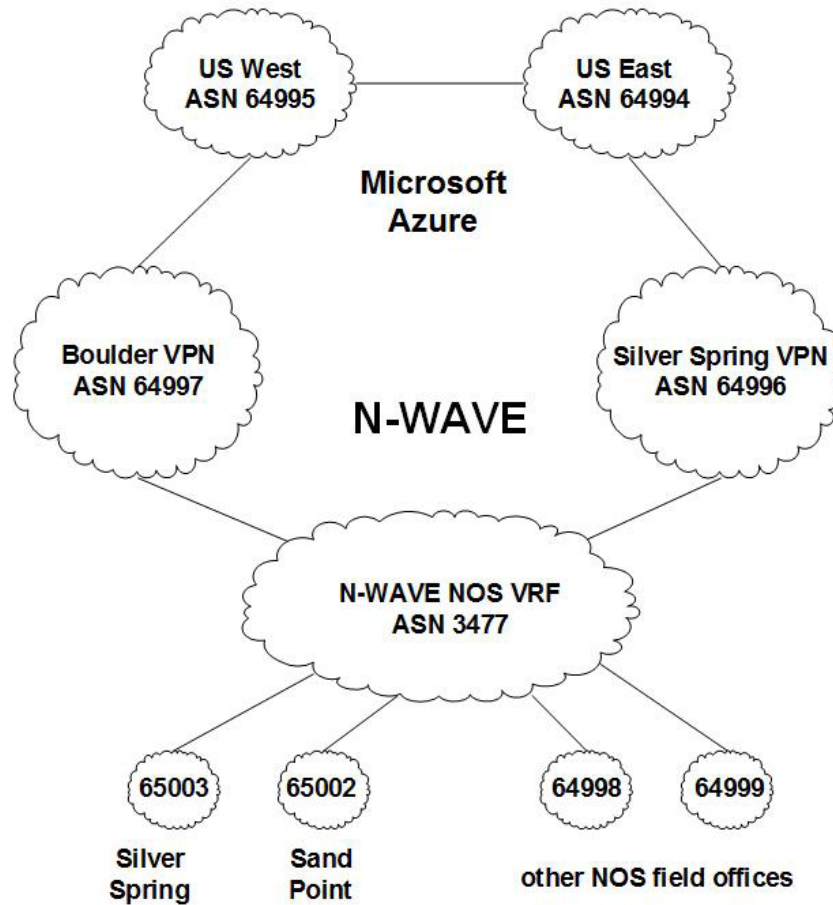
US West
ASN 64995

US East
ASN 64994

Microsoft
Azure

Boulder VPN
ASN 64997

Silver Spring VPN
ASN 64996

N-WAVE

N-WAVE NOS VRF
ASN 3477

65003

65002

64998

64999

Silver
Spring

Sand
Point

other NOS field offices